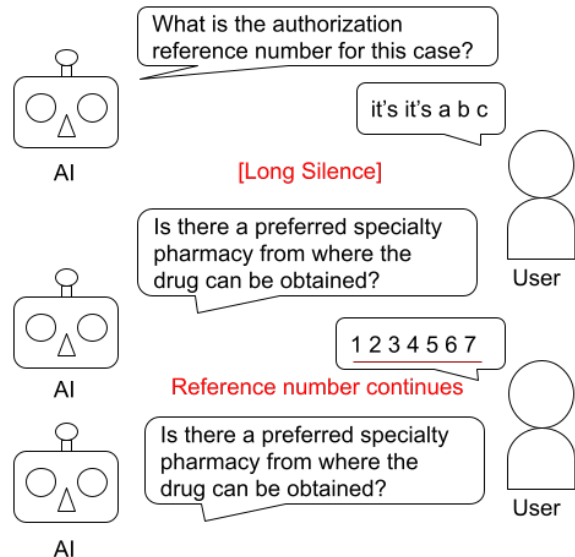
What is the authorization reference number for this case?

AI

it's it's a b c

[Long Silence]

Is there a preferred specialty pharmacy from where the drug can be obtained?

User

AI

1 2 3 4 5 6 7

Reference number continues

Is there a preferred specialty pharmacy from where the drug can be obtained?

User

AI